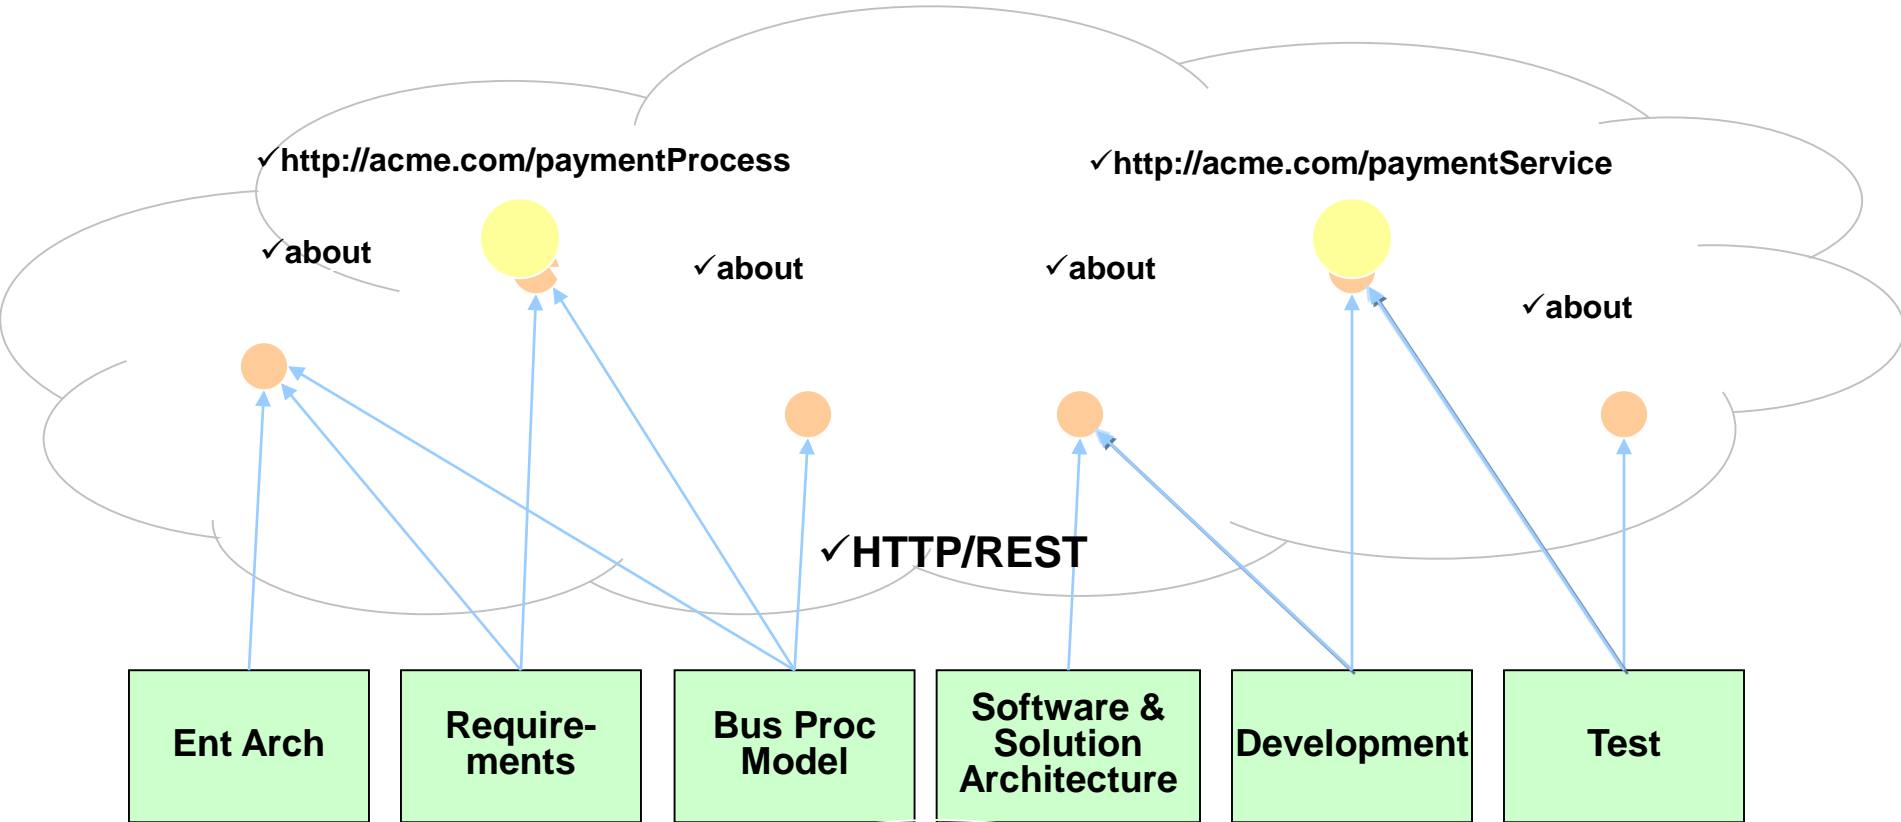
✓http://acme.com/paymentProcess

✓http://acme.com/paymentService

✓about

✓about

✓about

✓about

✓HTTP/REST

Ent Arch

Requirements

Bus Proc Model

Software & Solution Architecture

Development

Test